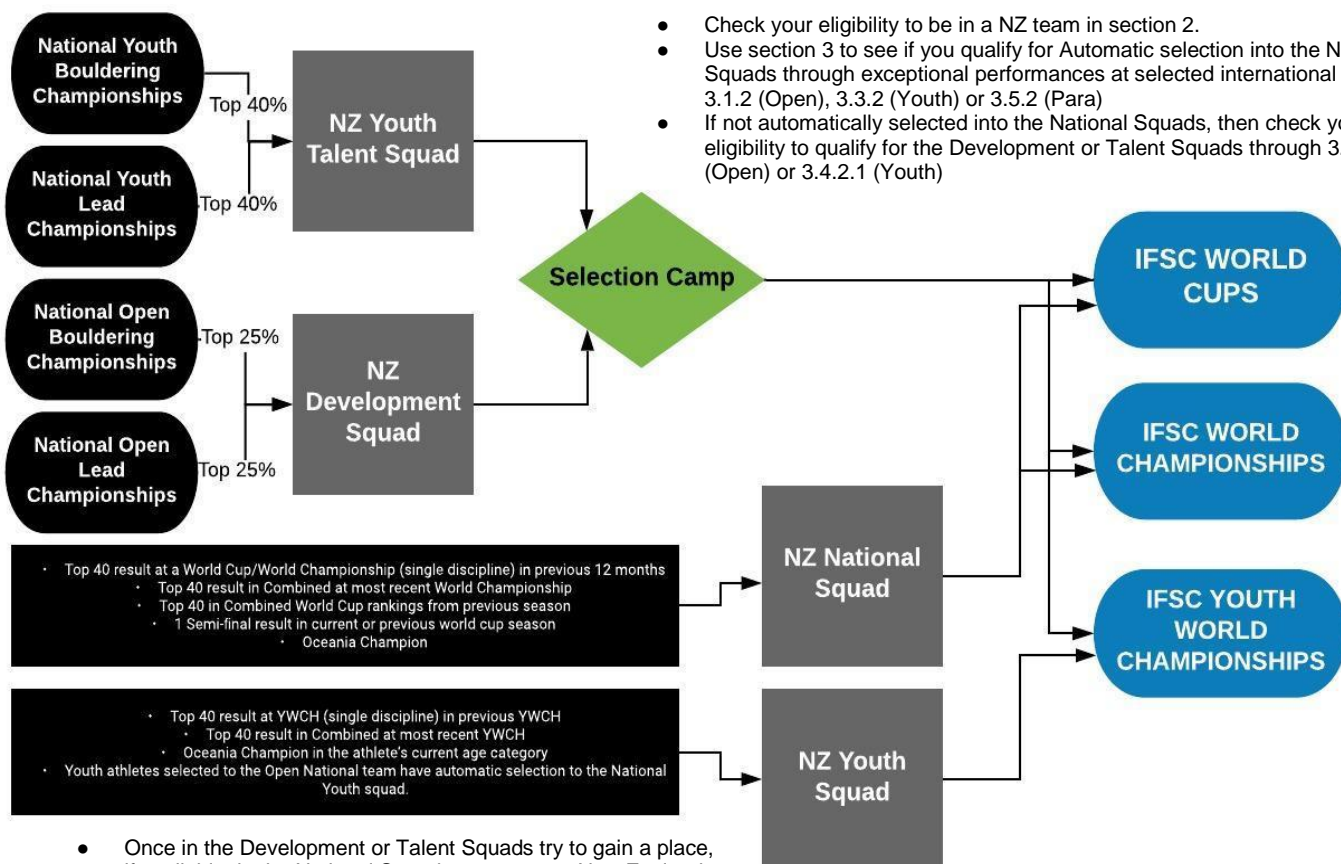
- Check your eligibility to be in a NZ team in section 2.
- Use section 3 to see if you qualify for Automatic selection into the N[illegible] Squads through exceptional performances at selected international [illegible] 3.1.2 (Open), 3.3.2 (Youth) or 3.5.2 (Para)
- If not automatically selected into the National Squads, then check y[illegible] eligibility to qualify for the Development or Talent Squads through 3.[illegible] (Open) or 3.4.2.1 (Youth)

National Youth Bouldering Championships

Top 40%

National Youth Lead Championships

Top 40%

NZ Youth Talent Squad

Selection Camp

National Open Bouldering Championships

Top 25%

National Open Lead Championships

Top 25%

NZ Development Squad

IFSC WORLD CUPS

IFSC WORLD CHAMPIONSHIPS

IFSC YOUTH WORLD CHAMPIONSHIPS

- Top 40 result at a World Cup/World Championship (single discipline) in previous 12 months
- Top 40 result in Combined at most recent World Championship
- Top 40 in Combined World Cup rankings from previous season
- 1 Semi-final result in current or previous world cup season
- Oceania Champion

NZ National Squad

- Top 40 result at YWCH (single discipline) in previous YWCH
- Top 40 result in Combined at most recent YWCH
- Oceania Champion in the athlete's current age category
- Youth athletes selected to the Open National team have automatic selection to the National Youth squad.

NZ Youth Squad

- Once in the Development or Talent Squads try to gain a place, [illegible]